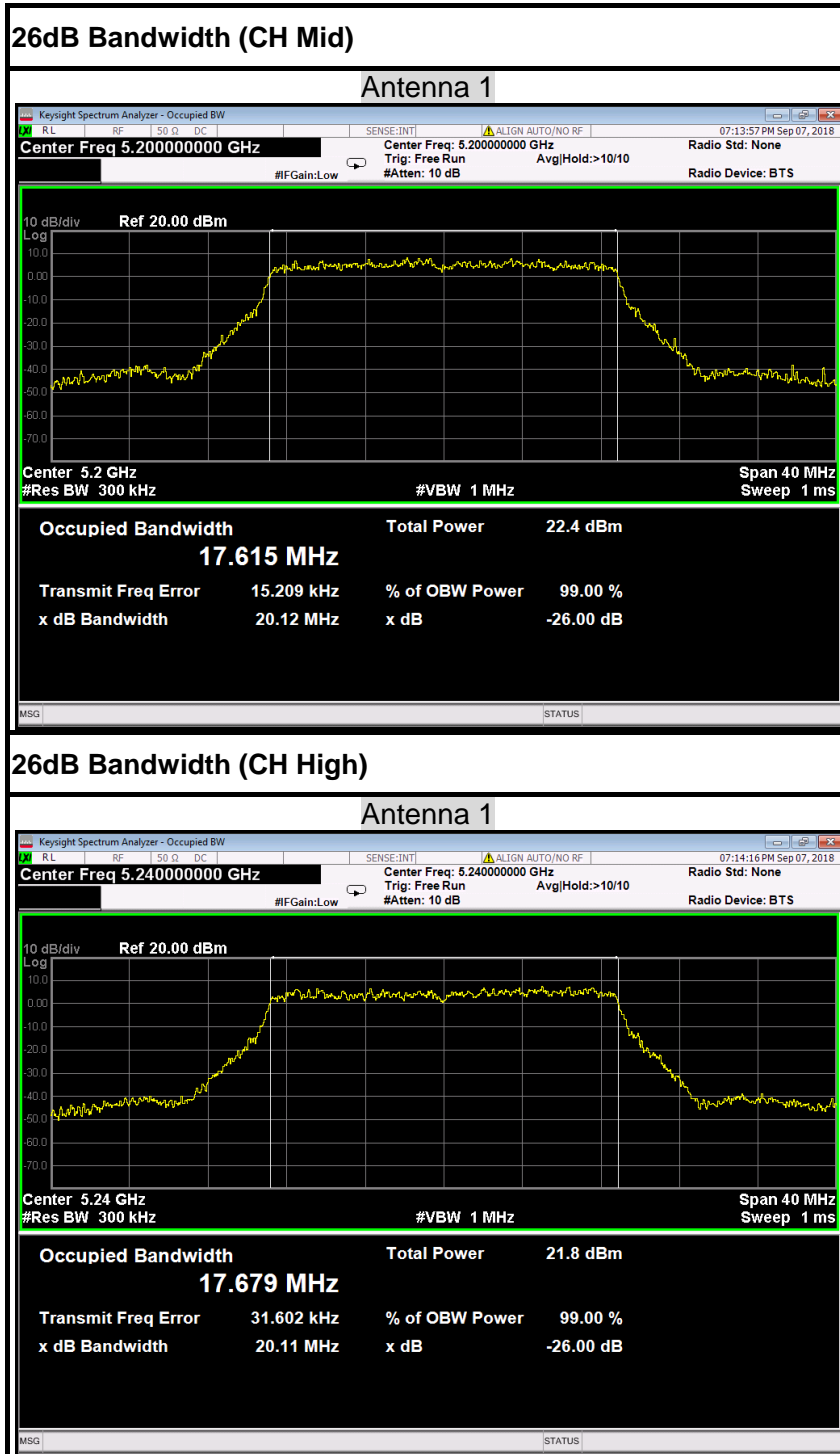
26dB Bandwidth (CH Mid)

Antenna 1

Keysight Spectrum Analyzer - Occupied BW

RL RF 50 Ω DC SENSE:INT ALIGN AUTO/NO RF 07:13:57 PM Sep 07, 2018

Center Freq 5.200000000 GHz

Center Freq: 5.200000000 GHz
Trig: Free Run Avg|Hold:>10/10
#IFGain:Low #Atten: 10 dB

Radio Std: None
Radio Device: BTS

10 dB/div Ref 20.00 dBm
Log
10.0
0.00
-10.0
-20.0
-30.0
-40.0
-50.0
-60.0
-70.0

Center 5.2 GHz
#Res BW 300 kHz #VBW 1 MHz
Span 40 MHz
Sweep 1 ms

Occupied Bandwidth
17.615 MHz
Total Power 22.4 dBm

Transmit Freq Error 15.209 kHz % of OBW Power 99.00 %
x dB Bandwidth 20.12 MHz x dB -26.00 dB

MSG STATUS

26dB Bandwidth (CH High)

Antenna 1

Keysight Spectrum Analyzer - Occupied BW

RL RF 50 Ω DC SENSE:INT ALIGN AUTO/NO RF 07:14:16 PM Sep 07, 2018

Center Freq 5.240000000 GHz

Center Freq: 5.240000000 GHz
Trig: Free Run Avg|Hold:>10/10
#IFGain:Low #Atten: 10 dB

Radio Std: None
Radio Device: BTS

10 dB/div Ref 20.00 dBm
Log
10.0
0.00
-10.0
-20.0
-30.0
-40.0
-50.0
-60.0
-70.0

Center 5.24 GHz
#Res BW 300 kHz #VBW 1 MHz
Span 40 MHz
Sweep 1 ms

Occupied Bandwidth
17.679 MHz
Total Power 21.8 dBm

Transmit Freq Error 31.602 kHz % of OBW Power 99.00 %
x dB Bandwidth 20.11 MHz x dB -26.00 dB

MSG STATUS